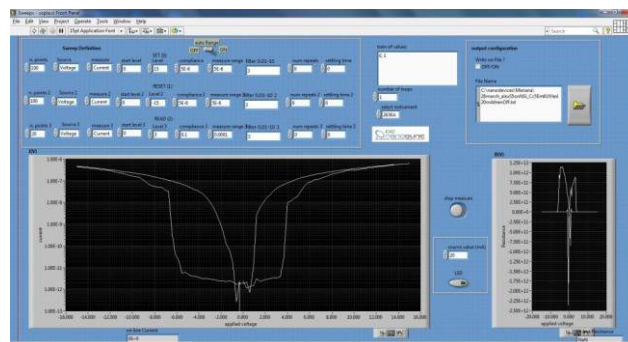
Sweep - copia.vi Front Panel

File Edit View Project Operate Tools Window Help

15pt Application Font

Search

Sweep Definition

auto Range
OFF ON

n. points
100

Source
Voltage

measure
Current

start level
0

SET (0)
level
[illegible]

compliance
50.4

measure range
5E-6

filter 0.01-10
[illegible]

num repeats
0

settling time
0

RESET (1)

n. points 2
100

Source 2
Voltage

measure 2
Current

start level 2
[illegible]

level 2
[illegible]

compliance 2
5E-6

measure range 2
5E-6

filter 0.01-10 2
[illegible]

num repeats 2
0

settling time 2
0

READ (2)

n. points 3
20

Source 3
Voltage

measure 3
Current

start level 3
0

Level 3
0

compliance 3
0.1

measure range 3
0.0001

filter 0.01-10 3
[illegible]

num repeats 3
0

settling time 3
0

train of values
0.1

number of loops
1

select instrument
2636A

output configuration

Write to File ?
OFF/ON

File Name
C:\Users\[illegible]\Mariana\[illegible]

I(V)

current

1.00E-6
1.00E-7
1.00E-8
1.00E-9
1.00E-10
1.00E-11
1.00E-12
1.00E-13

-16.000 -14.000 -12.000 -10.000 -8.000 -6.000 -4.000 -2.000 0.000 2.000 4.000 6.000 8.000 10.000 12.000 14.000 16.000

applied voltage

stop measure

source value (mA)
20

LED

R(V)

Resistance

2.20E+12
2.00E+12
1.80E+12
1.60E+12
1.40E+12
1.20E+12
1.00E+12
8.00E+11
6.00E+11
4.00E+11
2.00E+11
0.00E+0
-2.00E+11

-16.000 -10.000 -5.000 0.000 5.000 10.000 16.000

applied voltage

Resistance

on-line Current
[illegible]